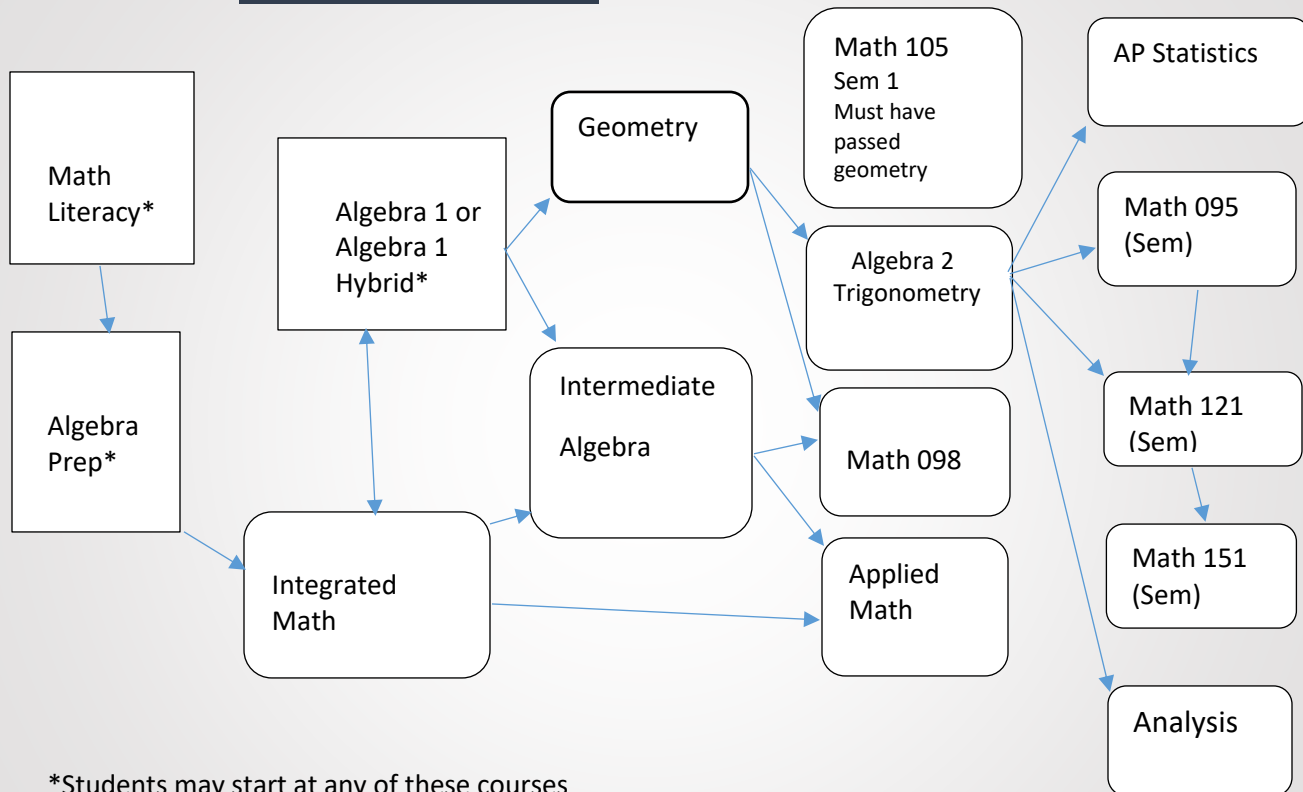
Math Literacy*

Algebra Prep*

Algebra 1 or Algebra 1 Hybrid*

Integrated Math

Geometry

Intermediate Algebra

Math 105
Sem 1
Must have passed geometry

Algebra 2 Trigonometry

Math 098

Applied Math

AP Statistics

Math 095 (Sem)

Math 121 (Sem)

Math 151 (Sem)

Analysis

*Students may start at any of these courses